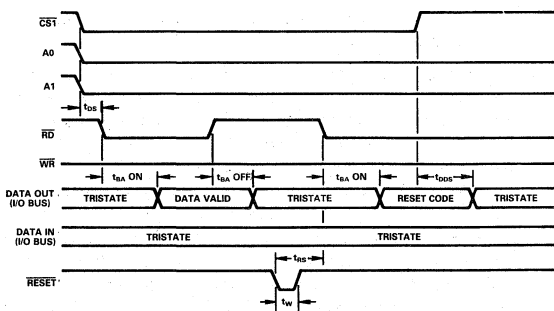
$\overline{CS1}$

A0

A1

$t_{DS}$

$\overline{RD}$

$\overline{WR}$

$t_{BA}$ ON

$t_{BA}$ OFF

$t_{BA}$ ON

$t_{DDS}$

DATA OUT (I/O BUS)

TRISTATE

DATA VALID

TRISTATE

RESET CODE

TRISTATE

DATA IN (I/O BUS)

TRISTATE

TRISTATE

$t_{RS}$

$\overline{RESET}$

$t_W$